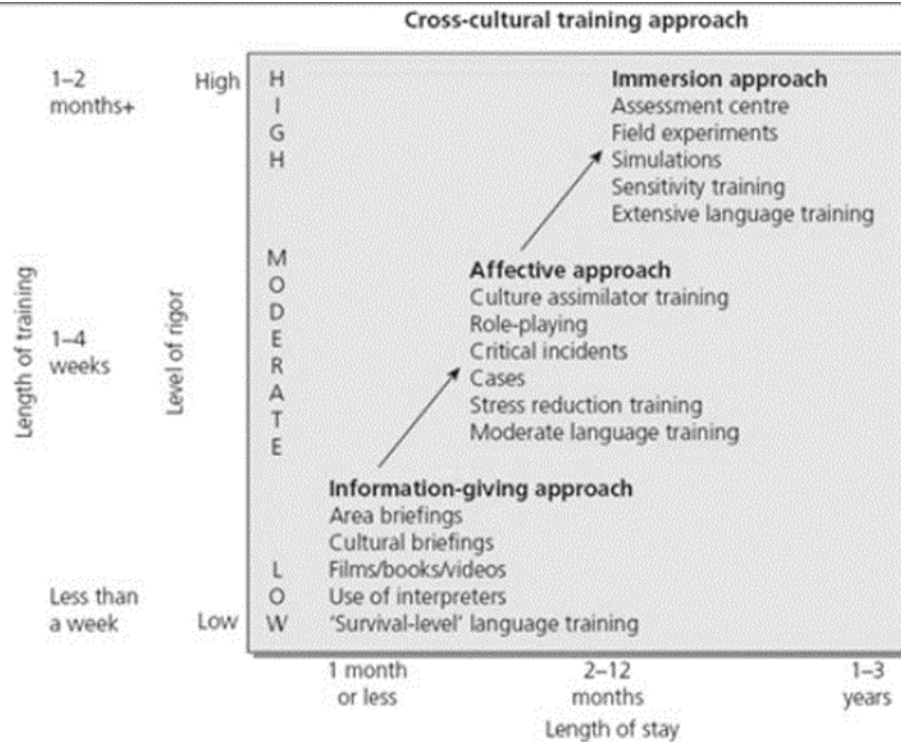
Cross-cultural training approach

Length of training

1–2 months+

1–4 weeks

Less than a week

Level of rigor

High

Low

H I G H

M O D E R A T E

L O W

Immersion approach
Assessment centre
Field experiments
Simulations
Sensitivity training
Extensive language training

Affective approach
Culture assimilator training
Role-playing
Critical incidents
Cases
Stress reduction training
Moderate language training

Information-giving approach
Area briefings
Cultural briefings
Films/books/videos
Use of interpreters
'Survival-level' language training

1 month or less

2–12 months

1–3 years

Length of stay